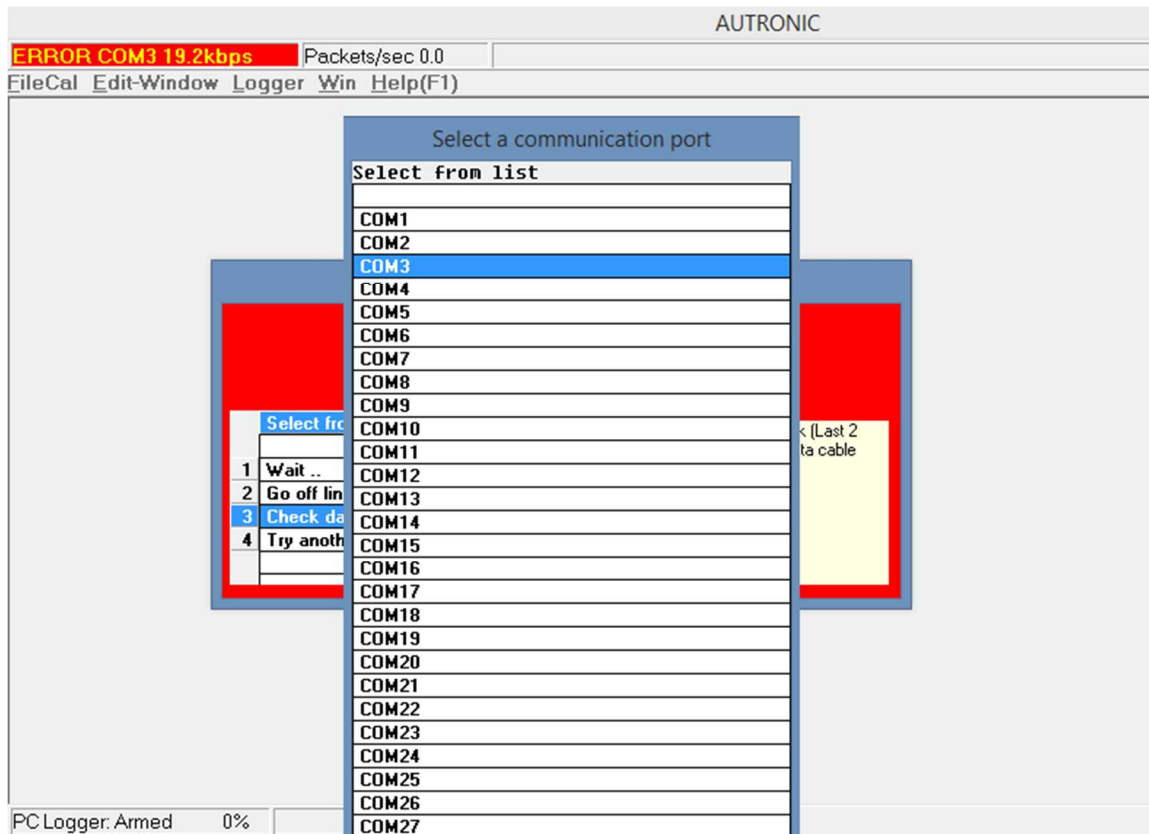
AUTRONIC

ERROR COM3 19.2kbps Packets/sec 0.0

FileCal Edit-Window Logger Win Help(F1)

Select a communication port

Select from list

COM1
COM2
COM3
COM4
COM5
COM6
COM7
COM8
COM9
COM10
COM11
COM12
COM13
COM14
COM15
COM16
COM17
COM18
COM19
COM20
COM21
COM22
COM23
COM24
COM25
COM26
COM27

Select fro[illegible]

1 Wait ..
2 Go off lin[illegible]
3 Check da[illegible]
4 Try anoth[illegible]

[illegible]k (Last 2
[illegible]ta cable

PC Logger: Armed 0%